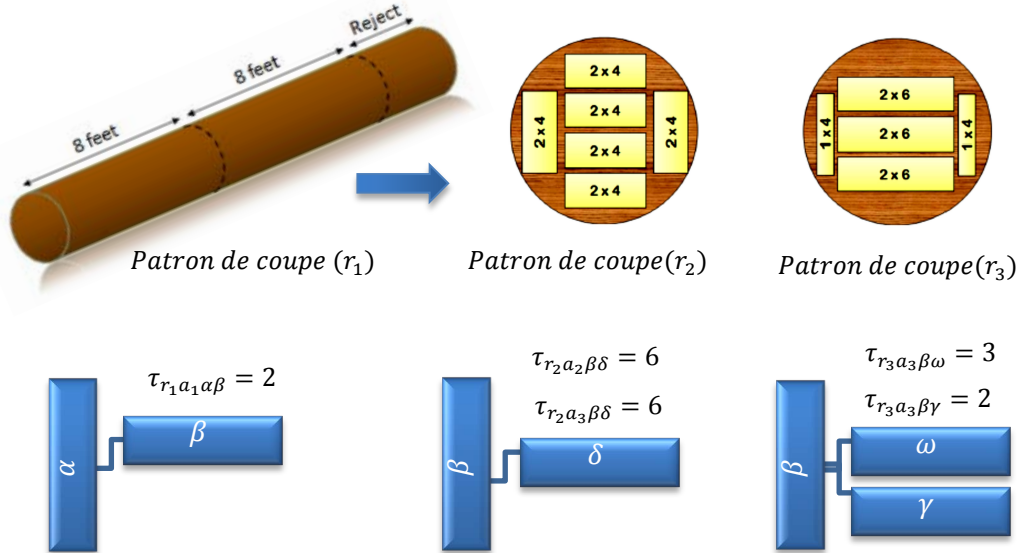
Reject
8 feet
8 feet

2 x 4
2 x 4
2 x 4
2 x 4
2 x 4
2 x 4

2 x 6
2 x 6
2 x 6
1 x 4
1 x 4

$Patron\ de\ coupe\ (r_1)$

$Patron\ de\ coupe(r_2)$

$Patron\ de\ coupe(r_3)$

$\tau_{r_1 a_1 \alpha\beta} = 2$

$\alpha$

$\beta$

$\tau_{r_2 a_2 \beta\delta} = 6$

$\tau_{r_2 a_3 \beta\delta} = 6$

$\beta$

$\delta$

$\tau_{r_3 a_3 \beta\omega} = 3$

$\tau_{r_3 a_3 \beta\gamma} = 2$

$\beta$

$\omega$

$\gamma$